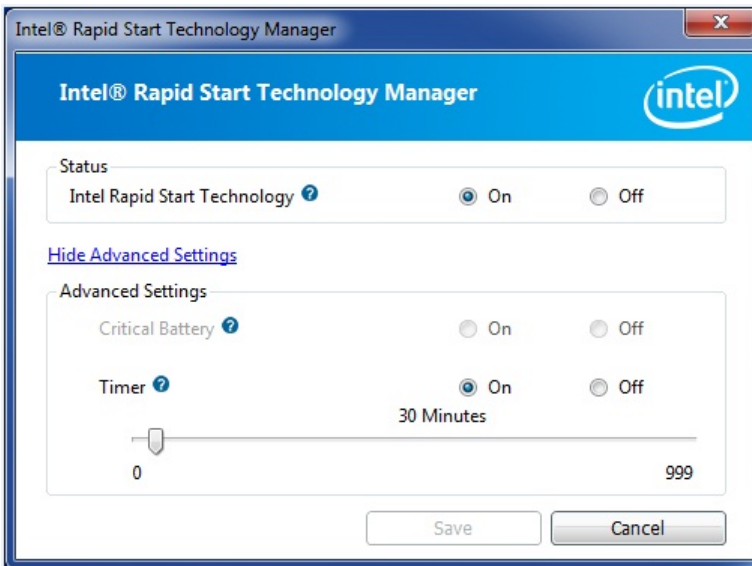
Intel® Rapid Start Technology Manager

Intel® Rapid Start Technology Manager

intel

Status

Intel Rapid Start Technology ? On Off

Hide Advanced Settings

Advanced Settings

Critical Battery ? On Off

Timer ? On Off

30 Minutes

0

999

Save

Cancel